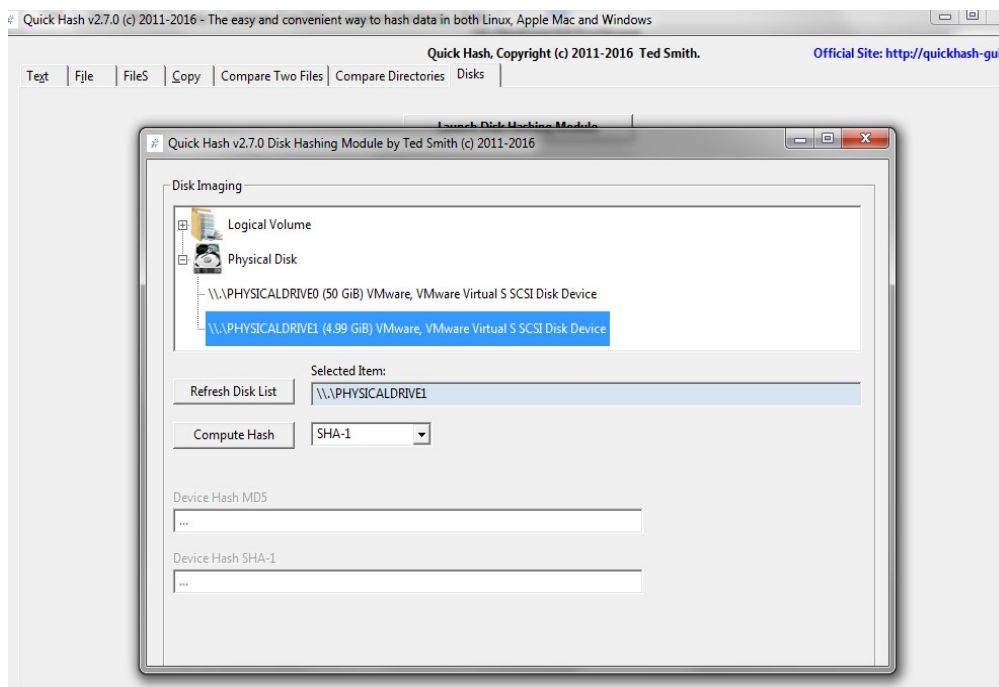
Quick Hash v2.7.0 (c) 2011-2016 - The easy and convenient way to hash data in both Linux, Apple Mac and Windows

Quick Hash, Copyright (c) 2011-2016 Ted Smith.

Official Site: http://quickhash-gu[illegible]

Text | File | FileS | Copy | Compare Two Files | Compare Directories | Disks

Launch Disk Hashing Module

Quick Hash v2.7.0 Disk Hashing Module by Ted Smith (c) 2011-2016

Disk Imaging

Logical Volume

Physical Disk

\\.\PHYSICALDRIVE0 (50 GiB) VMware, VMware Virtual S SCSI Disk Device

\\.\PHYSICALDRIVE1 (4.99 GiB) VMware, VMware Virtual S SCSI Disk Device

Refresh Disk List

Selected Item:

\\.\PHYSICALDRIVE1

Compute Hash

SHA-1

Device Hash MD5

...

Device Hash SHA-1

...